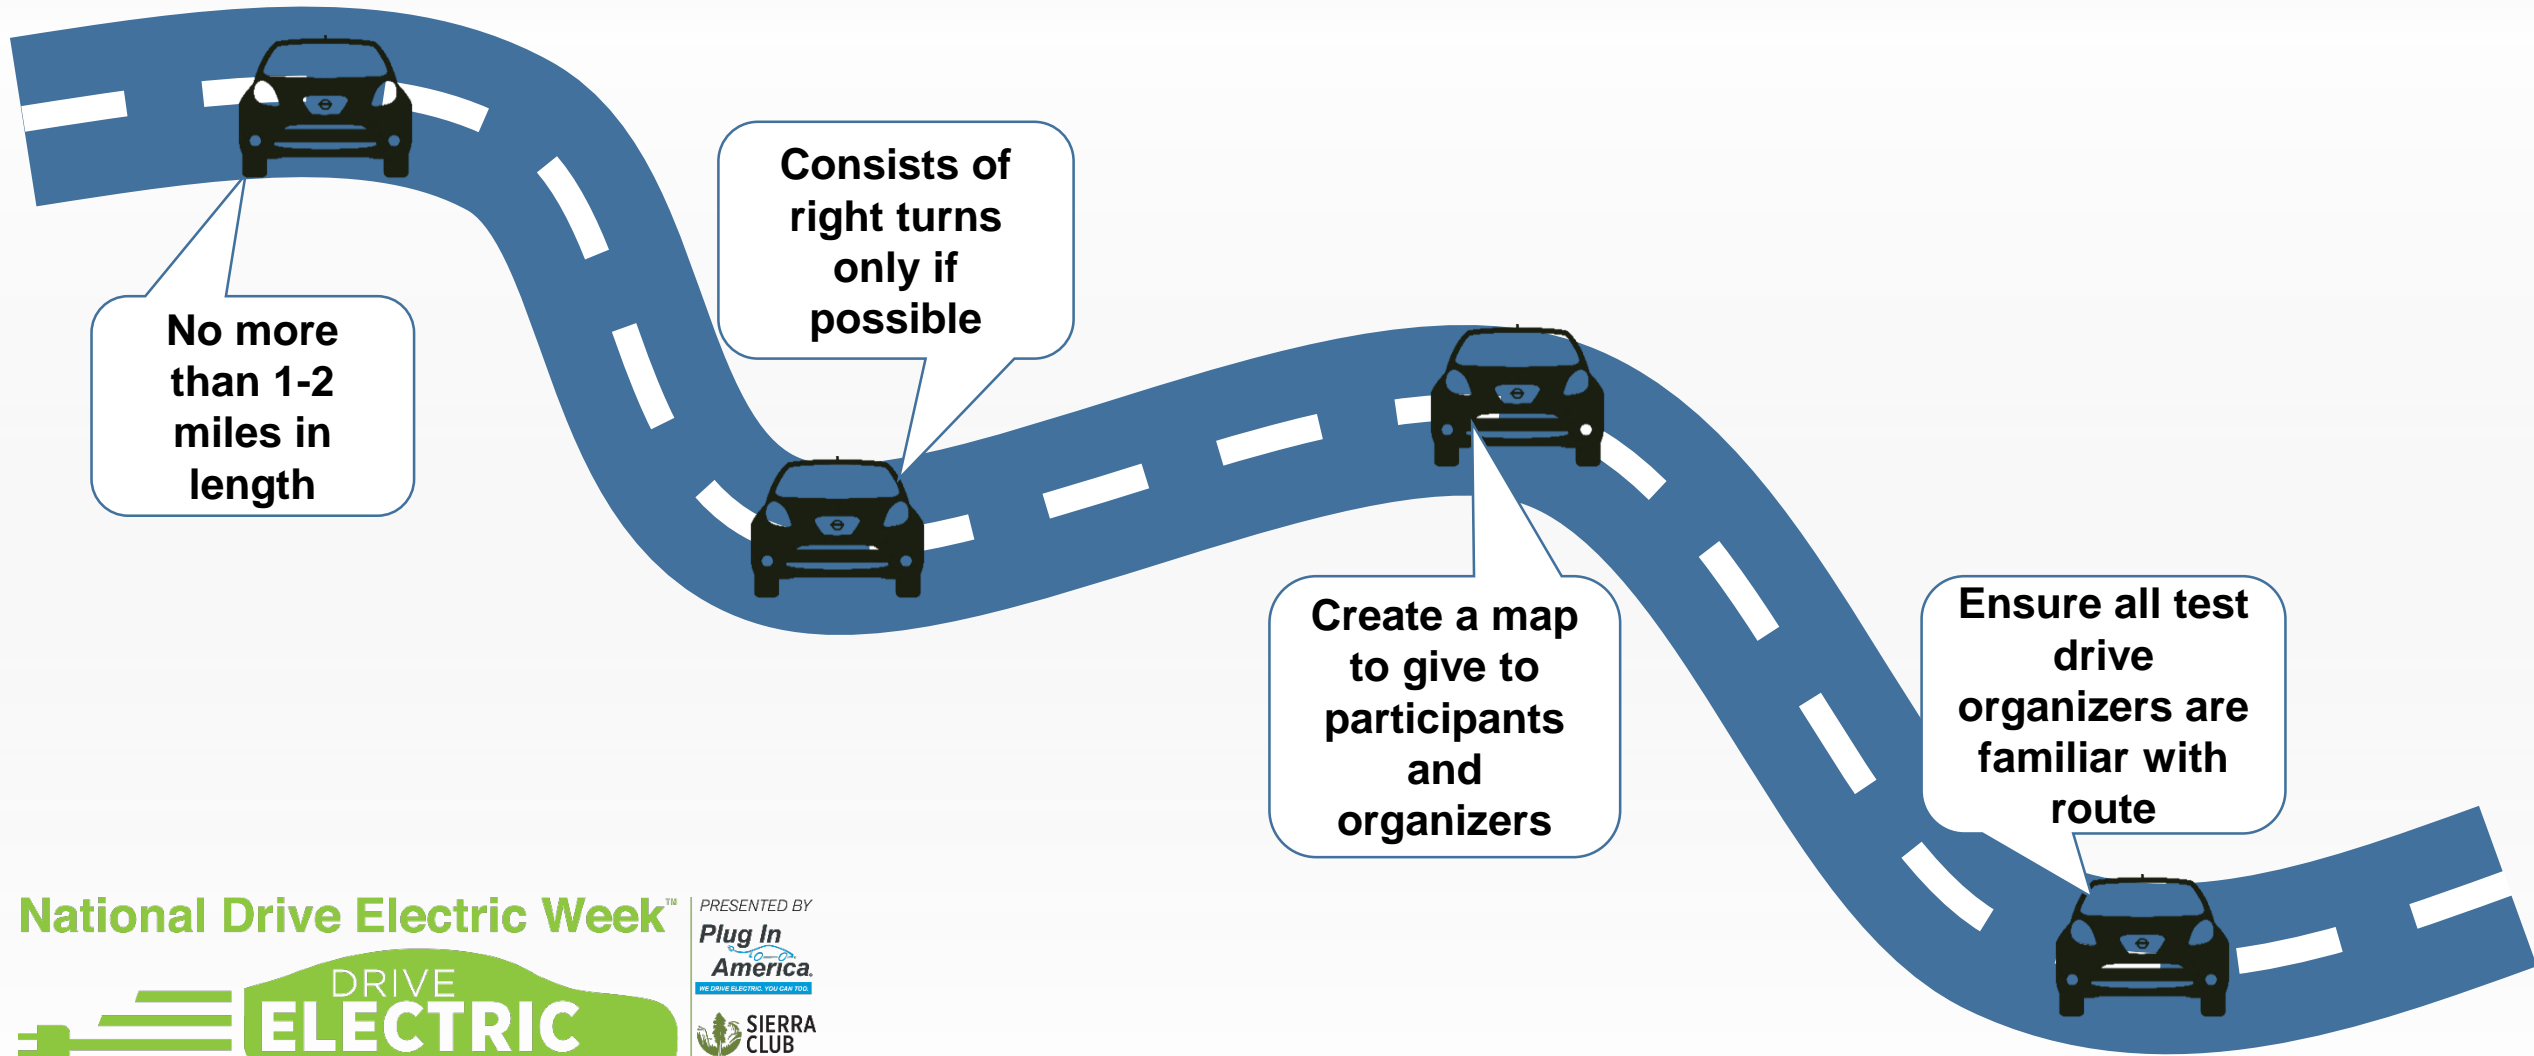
No more than 1-2 miles in length

Consists of right turns only if possible

Create a map to give to participants and organizers

Ensure all test drive organizers are familiar with route

National Drive Electric Week™

DRIVE ELECTRIC

PRESENTED BY

Plug In America

WE DRIVE ELECTRIC. YOU CAN TOO.

SIERRA CLUB